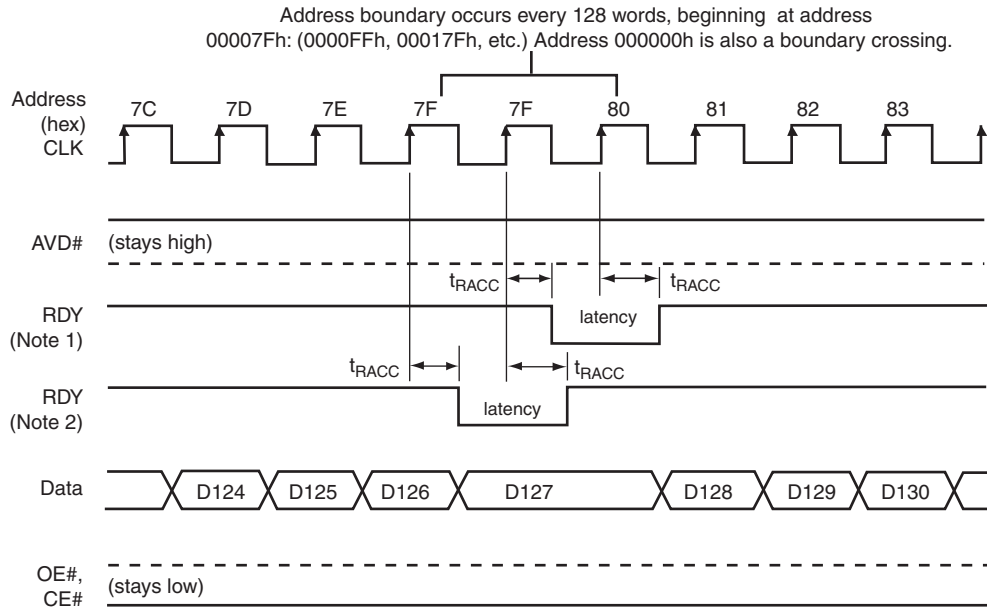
Address boundary occurs every 128 words, beginning at address 00007Fh: (0000FFh, 00017Fh, etc.) Address 000000h is also a boundary crossing.

Address (hex)
CLK

7C 7D 7E 7F 7F 80 81 82 83

AVD#
(stays high)

$t_{RACC}$ $t_{RACC}$

RDY (Note 1)
latency

$t_{RACC}$ $t_{RACC}$

RDY (Note 2)
latency

Data
D124 D125 D126 D127 D128 D129 D130

OE#, CE#
(stays low)